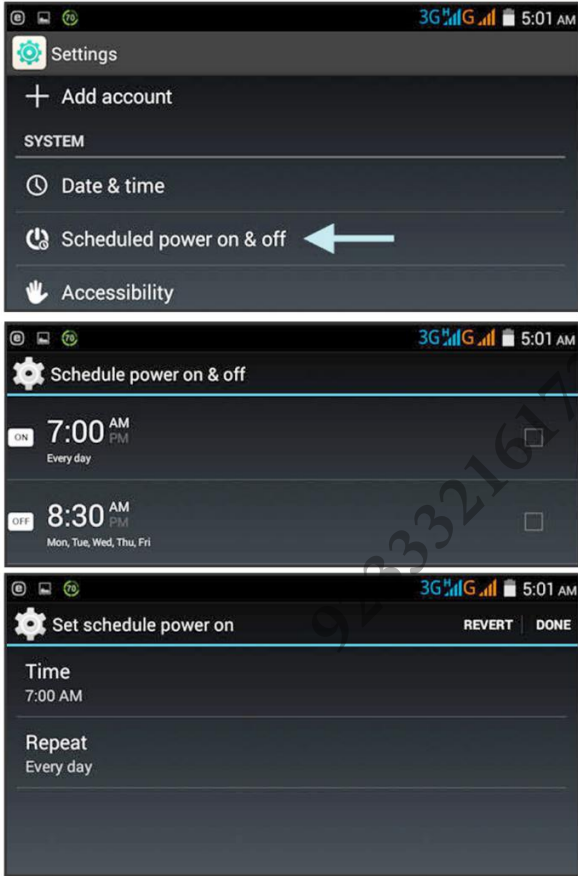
3G G 5:01 AM
Settings
Add account
SYSTEM
Date & time
Scheduled power on & off
Accessibility

3G G 5:01 AM
Schedule power on & off
ON 7:00 AM PM
Every day
OFF 8:30 AM PM
Mon, Tue, Wed, Thu, Fri

3G G 5:01 AM
Set schedule power on
REVERT DONE
Time
7:00 AM
Repeat
Every day

9233216172